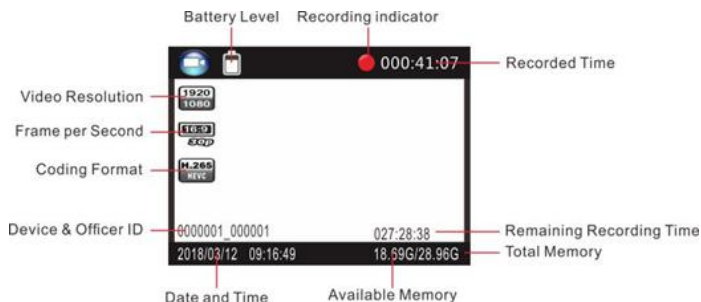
Battery Level
Recording indicator
000:41:07
Recorded Time
Video Resolution
1920
1080
Frame per Second
16:9
30p
Coding Format
H.265
HEVC
Device & Officer ID
0000001_000001
027:28:38
Remaining Recording Time
2018/03/12 09:16:49
18.69G/28.96G
Total Memory
Date and Time
Available Memory